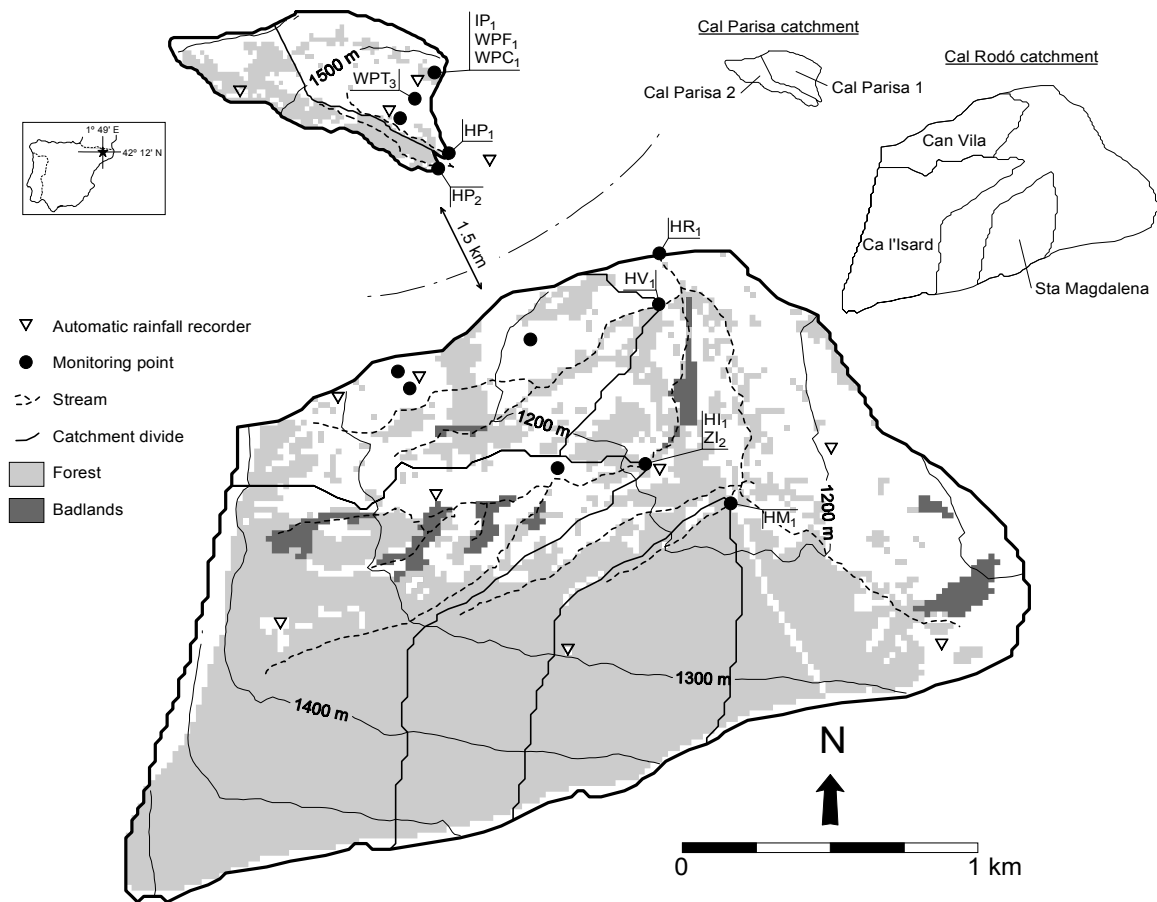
$IP_1$
$WPF_1$
$WPC_1$
1500 m
$WPT_3$
$HP_1$
$HP_2$
1° 49' E
42° 12' N
1.5 km

Cal Parisa catchment
Cal Parisa 2
Cal Parisa 1

Cal Rodó catchment
Can Vila
Ca l'Isard
Sta Magdalena

$HR_1$
$HV_1$

Automatic rainfall recorder
Monitoring point
Stream
Catchment divide
Forest
Badlands

1200 m
$HI_1$
$ZI_2$
$HM_1$
1200 m
1300 m
1400 m

N
0
1 km